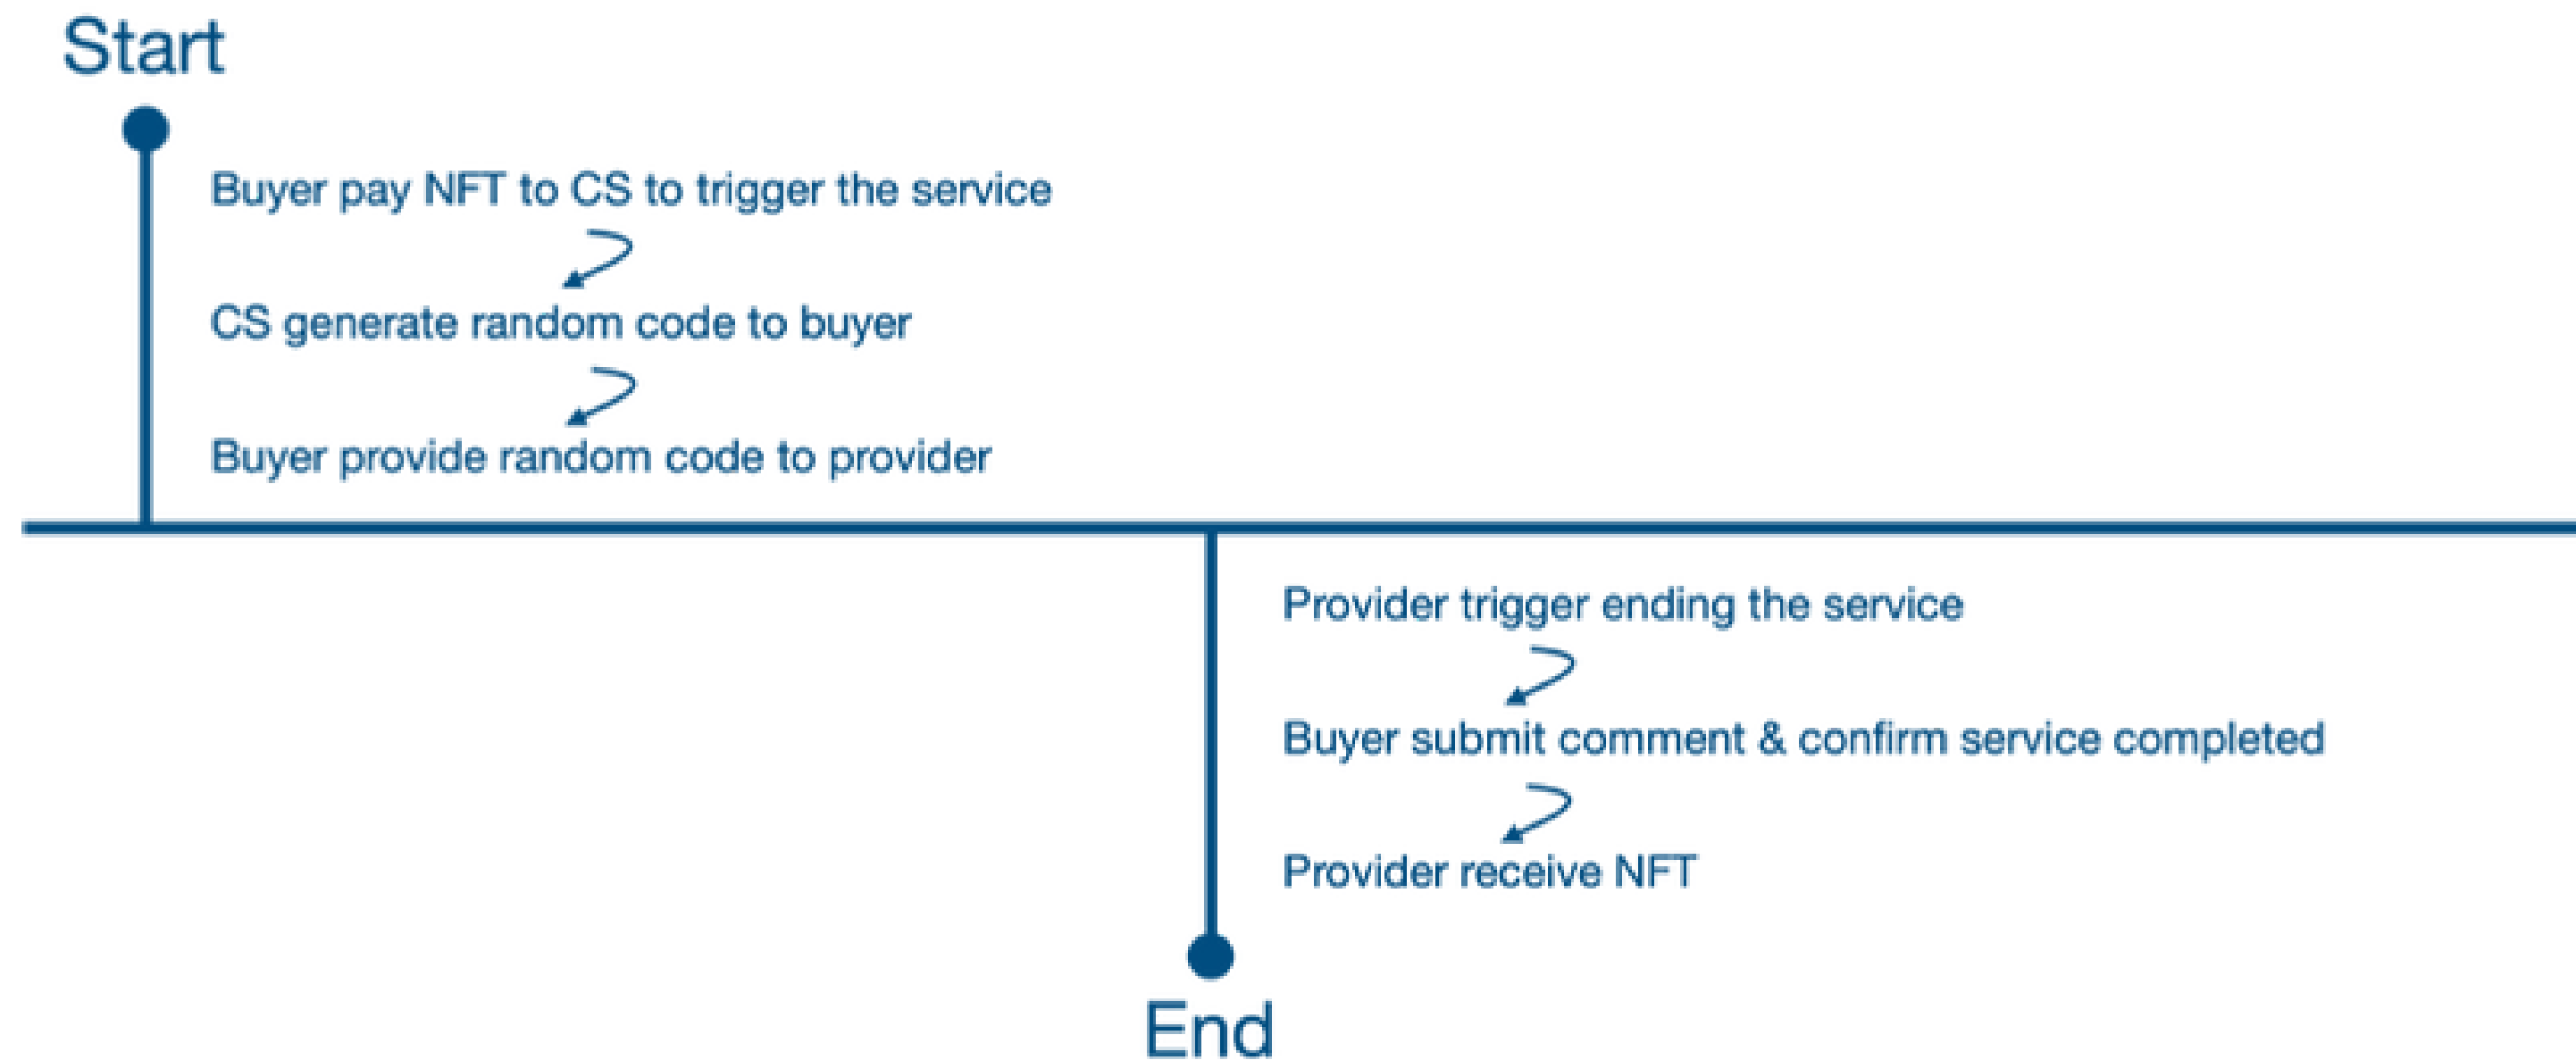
Start

Buyer pay NFT to CS to trigger the service

CS generate random code to buyer

Buyer provide random code to provider

Provider trigger ending the service

Buyer submit comment & confirm service completed

Provider receive NFT

End